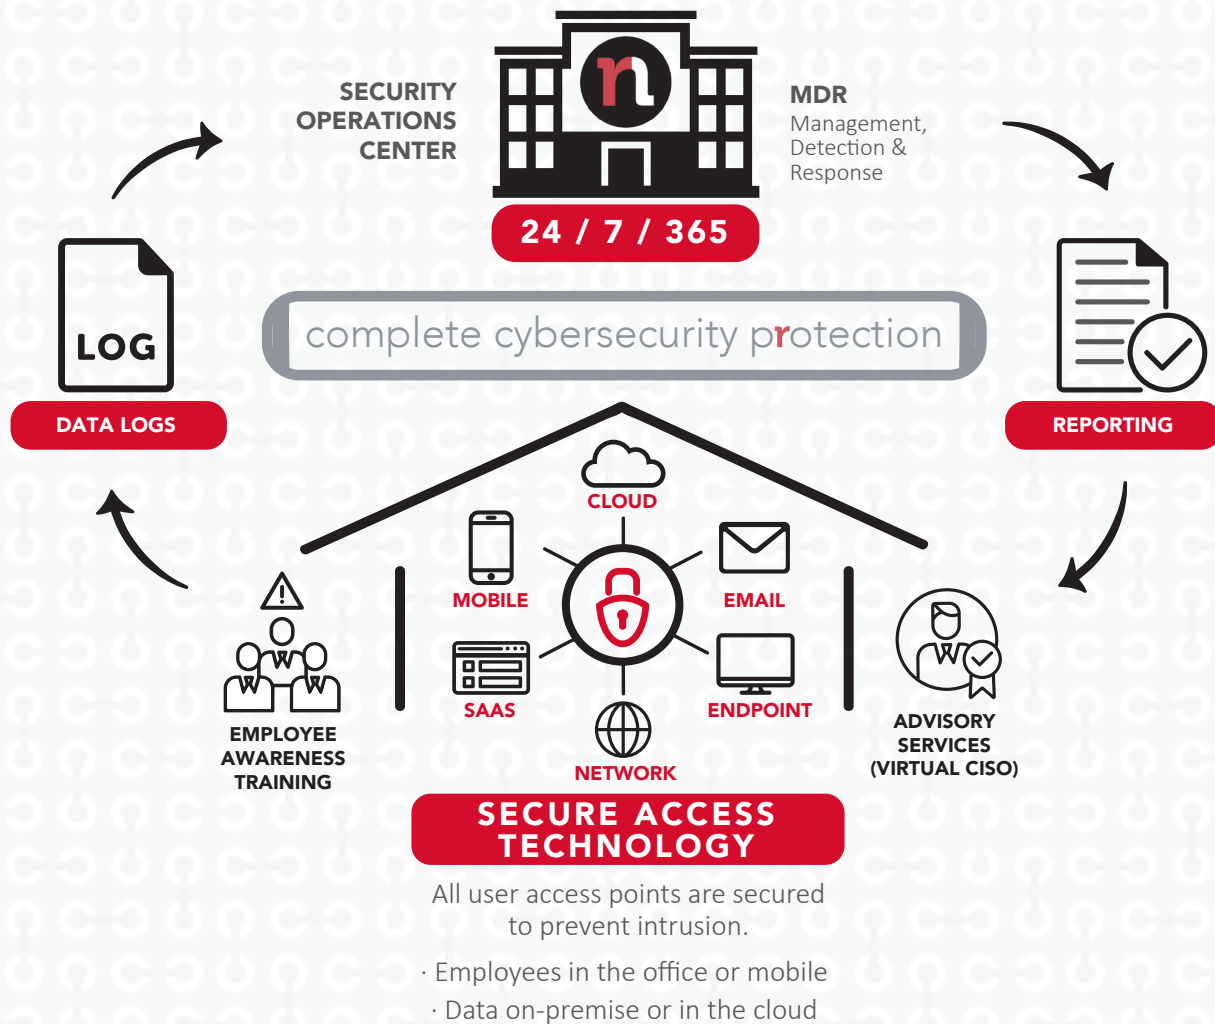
SECURITY OPERATIONS CENTER

n

MDR
Management, Detection & Response

24 / 7 / 365

LOG

DATA LOGS

complete cybersecurity protection

REPORTING

CLOUD

MOBILE

EMAIL

SAAS

ENDPOINT

NETWORK

EMPLOYEE AWARENESS TRAINING

ADVISORY SERVICES (VIRTUAL CISO)

SECURE ACCESS TECHNOLOGY

All user access points are secured to prevent intrusion.

· Employees in the office or mobile
· Data on-premise or in the cloud